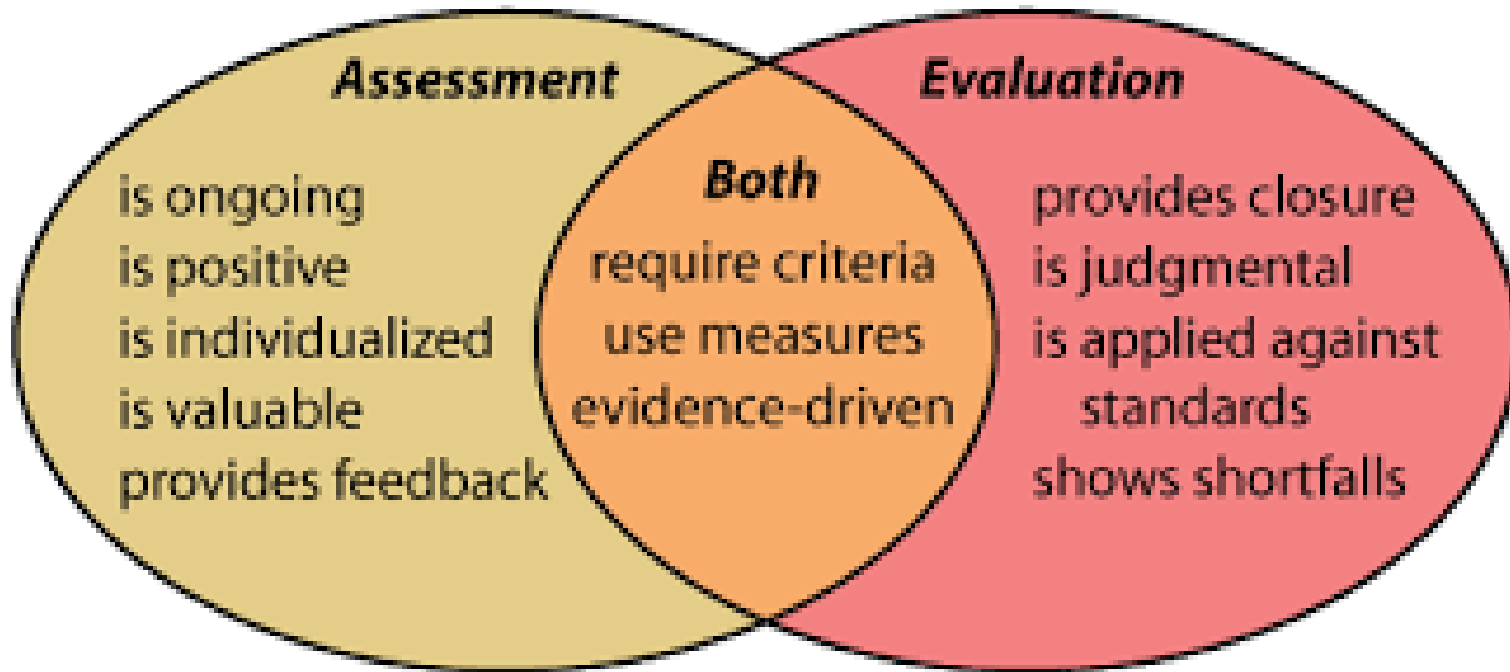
Assessment

is ongoing
is positive
is individualized
is valuable
provides feedback

Both

require criteria
use measures
evidence-driven

Evaluation

provides closure
is judgmental
is applied against standards
shows shortfalls